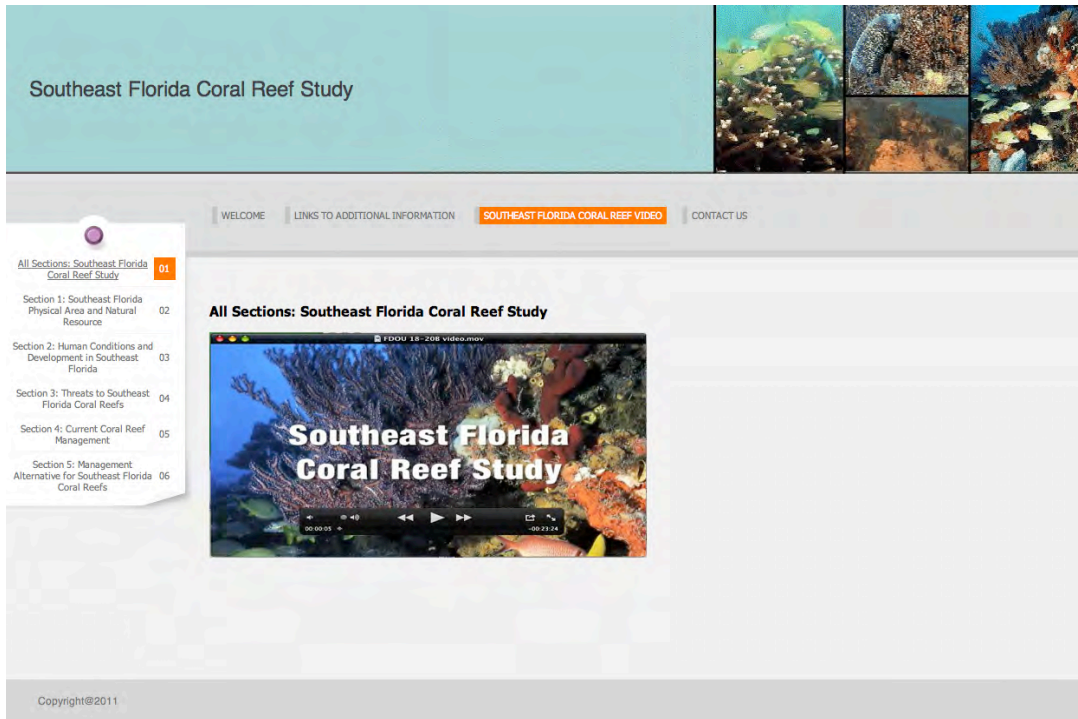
Southeast Florida Coral Reef Study

WELCOME
LINKS TO ADDITIONAL INFORMATION
SOUTHEAST FLORIDA CORAL REEF VIDEO
CONTACT US

All Sections: Southeast Florida Coral Reef Study 01
Section 1: Southeast Florida Physical Area and Natural Resource 02
Section 2: Human Conditions and Development in Southeast Florida 03
Section 3: Threats to Southeast Florida Coral Reefs 04
Section 4: Current Coral Reef Management 05
Section 5: Management Alternative for Southeast Florida Coral Reefs 06

All Sections: Southeast Florida Coral Reef Study

FDOU 18-208 video.mov

Southeast Florida Coral Reef Study

00:00:05
-00:23:24

Copyright@2011